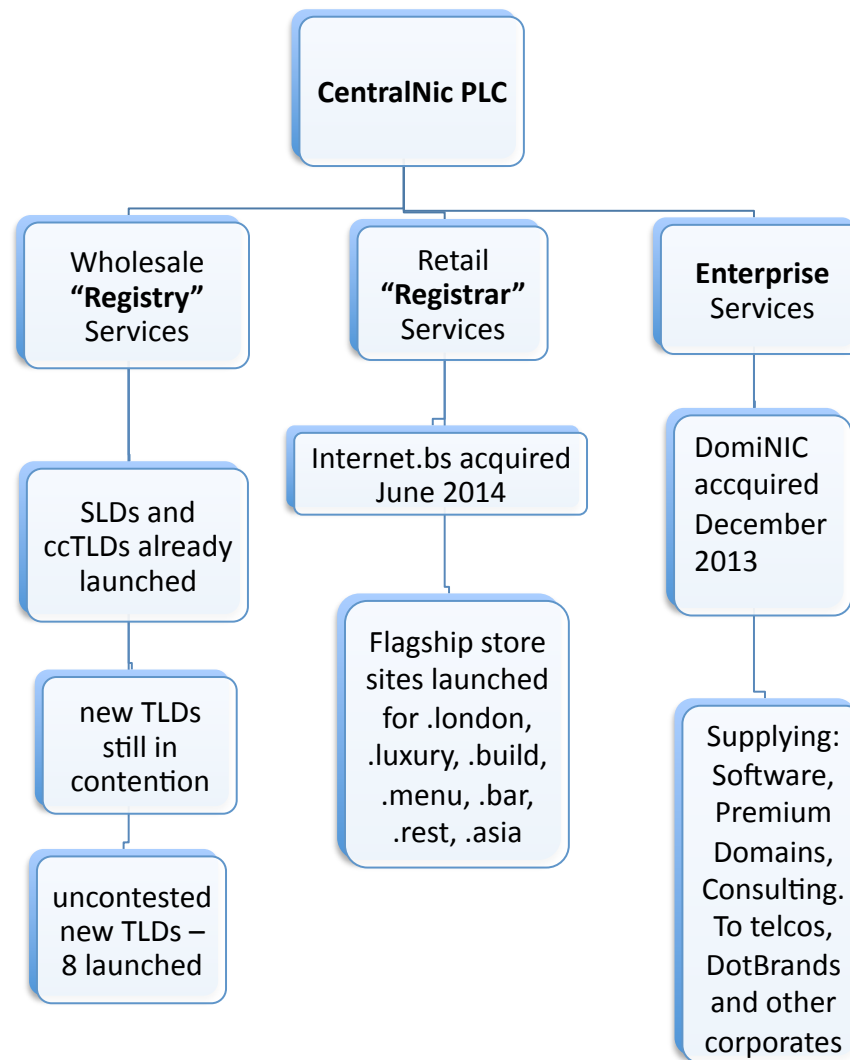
CentralNic PLC

Wholesale "Registry" Services

Retail "Registrar" Services

Enterprise Services

SLDs and ccTLDs already launched

new TLDs still in contention

uncontested new TLDs – 8 launched

Internet.bs acquired June 2014

Flagship store sites launched for .london, .luxury, .build, .menu, .bar, .rest, .asia

DomiNIC accquired December 2013

Supplying: Software, Premium Domains, Consulting. To telcos, DotBrands and other corporates